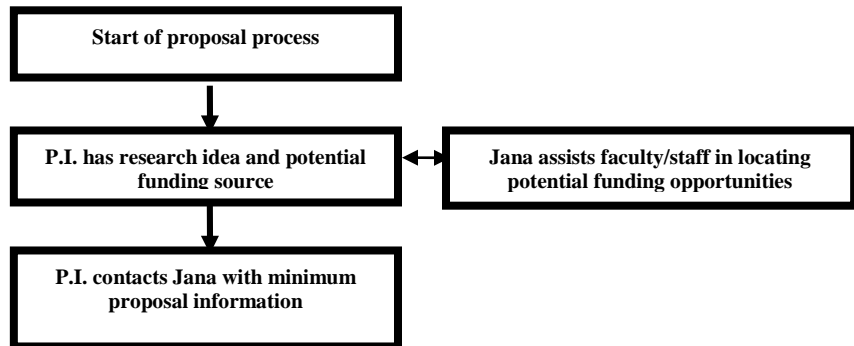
Start of proposal process

P.I. has research idea and potential funding source

Jana assists faculty/staff in locating potential funding opportunities

P.I. contacts Jana with minimum proposal information